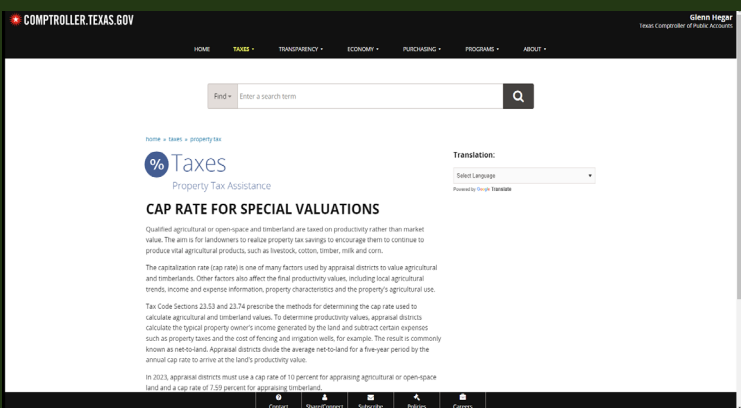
COMPTROLLER.TEXAS.GOV

Glenn Hegar
Texas Comptroller of Public Accounts

HOME TAXES TRANSPARENCY ECONOMY PURCHASING PROGRAMS ABOUT

Find Enter a search term

home » taxes » property tax

% Taxes
Property Tax Assistance

Translation:
Select Language
Powered by Google Translate

CAP RATE FOR SPECIAL VALUATIONS

Qualified agricultural or open-space and timberland are taxed on productivity rather than market value. The aim is for landowners to realize property tax savings to encourage them to continue to produce vital agricultural products, such as livestock, cotton, timber, milk and corn.

The capitalization rate (cap rate) is one of many factors used by appraisal districts to value agricultural and timberlands. Other factors also affect the final productivity values, including local agricultural trends, income and expense information, property characteristics and the property's agricultural use.

Tax Code Sections 23.53 and 23.74 prescribe the methods for determining the cap rate used to calculate agricultural and timberland values. To determine productivity values, appraisal districts calculate the typical property owner's income generated by the land and subtract certain expenses such as property taxes and the cost of fencing and irrigation wells, for example. The result is commonly known as net-to-land. Appraisal districts divide the average net-to-land for a five-year period by the annual cap rate to arrive at the land's productivity value.

In 2023, appraisal districts must use a cap rate of 10 percent for appraising agricultural or open-space land and a cap rate of 7.59 percent for appraising timberland.

Contact Share/Connect Subscribe Policies Careers